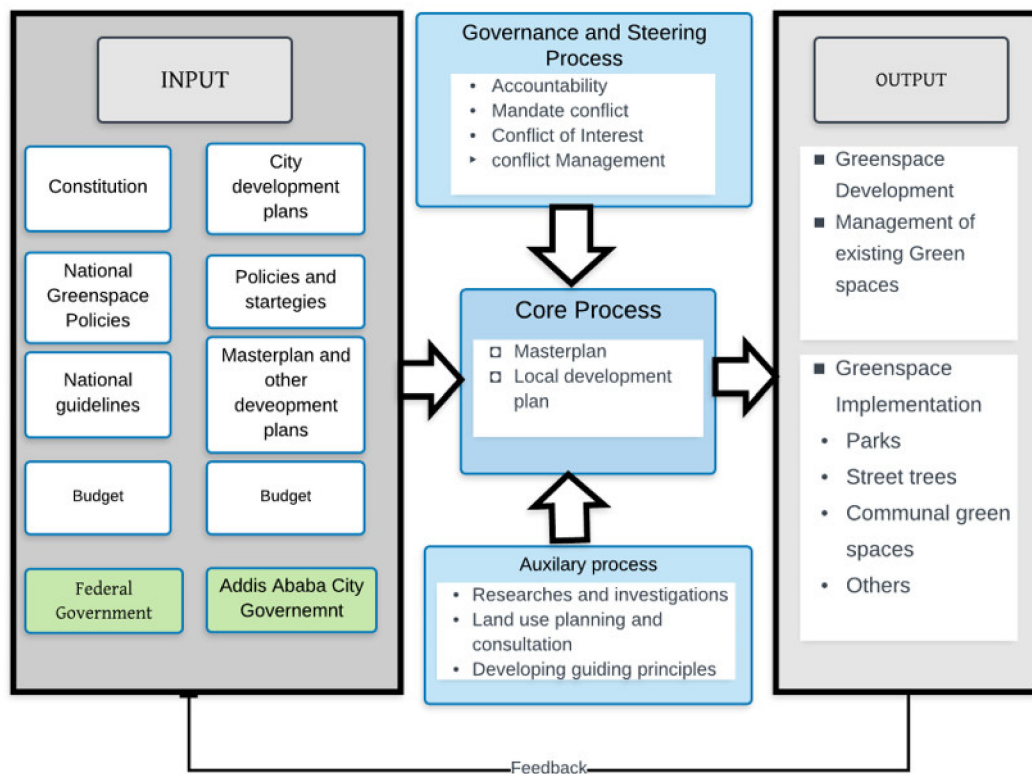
INPUT

Constitution

City development plans

National Greenspace Policies

Policies and startegies

National guidelines

Masterplan and other deveopment plans

Budget

Budget

Federal Government

Addis Ababa City Governemnt

Governance and Steering Process

- Accountability
- Mandate conflict
- Conflict of Interest
- conflict Management

Core Process

- Masterplan
- Local development plan

Auxilary process

- Researches and investigations
- Land use planning and consultation
- Developing guiding principles

OUTPUT

- Greenspace Development
- Management of existing Green spaces

- Greenspace Implementation
- Parks
- Street trees
- Communal green spaces
- Others

Feedback